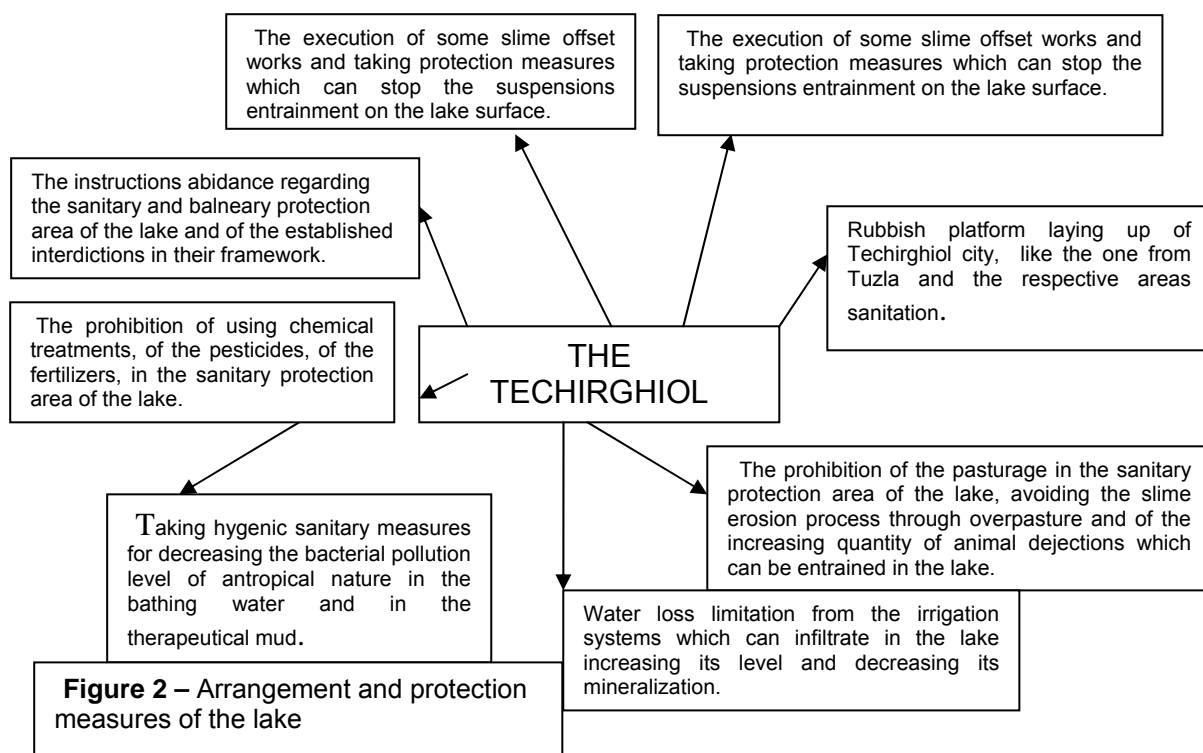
The execution of some slime offset works and taking protection measures which can stop the suspensions entrainment on the lake surface.

The execution of some slime offset works and taking protection measures which can stop the suspensions entrainment on the lake surface.

The instructions abidance regarding the sanitary and balneary protection area of the lake and of the established interdictions in their framework.

Rubbish platform laying up of Techirghiol city, like the one from Tuzla and the respective areas sanitation.

The prohibition of using chemical treatments, of the pesticides, of the fertilizers, in the sanitary protection area of the lake.

THE TECHIRGHIOL

The prohibition of the pasturage in the sanitary protection area of the lake, avoiding the slime erosion process through overpasture and of the increasing quantity of animal dejections which can be entrained in the lake.

Taking hygenic sanitary measures for decreasing the bacterial pollution level of antropical nature in the bathing water and in the therapeutical mud.

Water loss limitation from the irrigation systems which can infiltrate in the lake increasing its level and decreasing its mineralization.

**Figure 2 –** Arrangement and protection measures of the lake